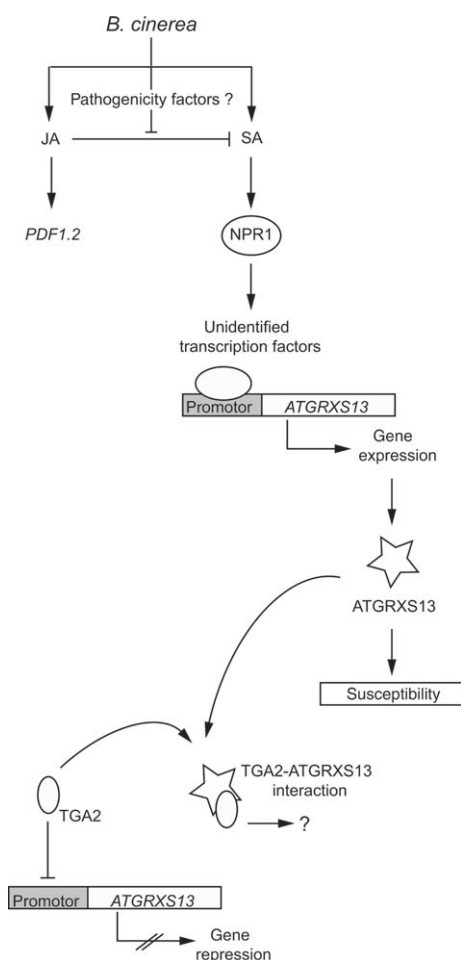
B. cinerea

Pathogenicity factors ?

JA

SA

PDF1.2

NPR1

Unidentified transcription factors

Promotor

ATGRXS13

Gene expression

ATGRXS13

Susceptibility

TGA2

TGA2-ATGRXS13 interaction

?

Promotor

ATGRXS13

Gene repression